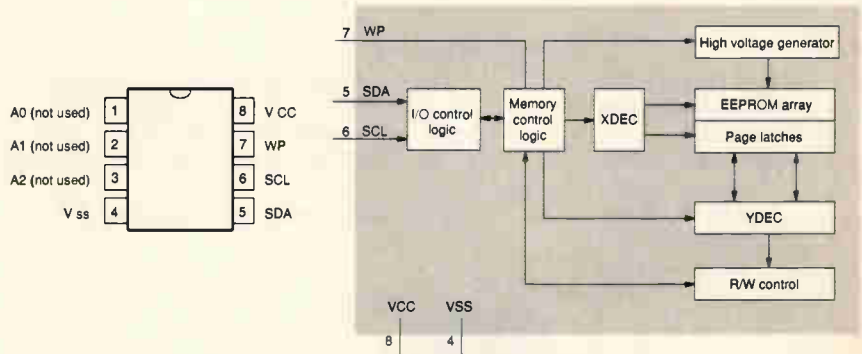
A0 (not used) 1
A1 (not used) 2
A2 (not used) 3
V ss 4
8 V CC
7 WP
6 SCL
5 SDA

7 WP
5 SDA
6 SCL
I/O control logic
Memory control logic
XDEC
High voltage generator
EEPROM array
Page latches
YDEC
R/W control
VCC
VSS
8
4